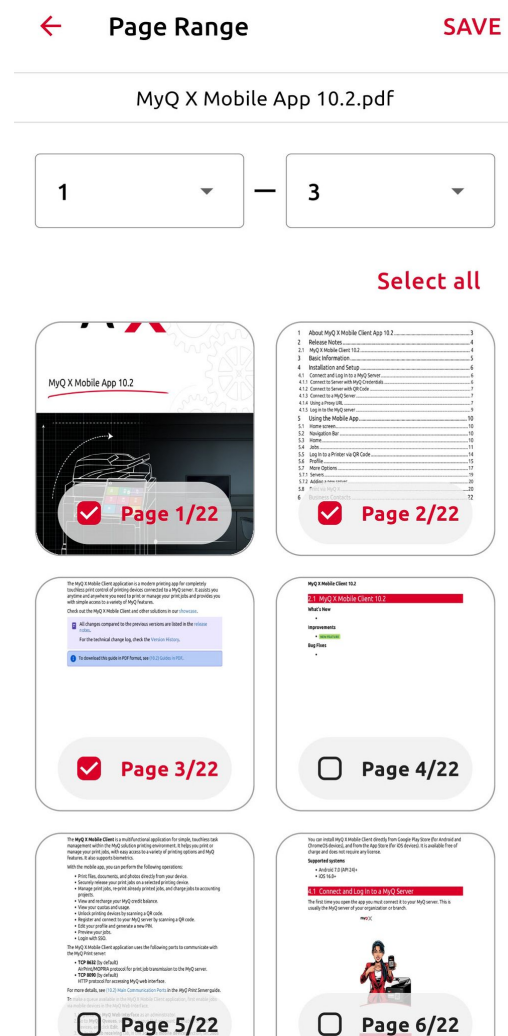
Page Range SAVE

MyQ X Mobile App 10.2.pdf

1 — 3

Select all

MyQ X Mobile App 10.2

Page 1/22

1 About MyQ X Mobile Client App 10.2 3
2 Release Notes 4
2.1 MyQ X Mobile Client 10.2 4
3 Basic Information 5
4 Installation and Setup 6
4.1 Connect and Log in to a MyQ Server 6
4.1.1 Connect to Server with MyQ Credentials 6
4.1.2 Connect to Server with QR Code 7
4.1.3 Connect to a MyQ Server 7
4.1.4 Using a Proxy URL 7
4.1.5 Log in to the MyQ server 9
5 Using the Mobile App 10
5.1 Home screen 10
5.2 Navigation Bar 10
5.3 Home 10
5.4 Jobs 11
5.5 Log In to a Printer via QR Code 14
5.6 Profile 15
5.7 More Options 17
5.7.1 Servers 19
5.7.2 Adding a new server 20
5.8 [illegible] 20
6 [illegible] 22

Page 2/22

The MyQ X Mobile Client application is a modern printing app for completely touchless print control of printing devices connected to a MyQ server. It assists you anytime and anywhere you need to print or manage your print jobs and provides you with simple access to a variety of MyQ features.

Check out the MyQ X Mobile Client and other solutions in our showcase.

All changes compared to the previous versions are listed in the release notes.

For the technical change log, check the Version History.

To download this guide in PDF format, see 10.2 Guides in PDF.

Page 3/22

MyQ X Mobile Client 10.2

2.1 MyQ X Mobile Client 10.2

What's New

Improvements

Bug Fixes

Page 4/22

The MyQ X Mobile Client is a multifunctional application for simple, touchless task management within the MyQ solution printing environment. It helps you print or manage your print jobs, with easy access to a variety of printing options and MyQ features. It also supports biometrics.

With the mobile app, you can perform the following operations:

• Print files, documents, and photos directly from your device.
• Securely release your print jobs on a selected printing device.
• Manage print jobs, re-print already printed jobs, and change jobs to accounting projects.
• View and recharge your MyQ credit balance.
• View your quotas and usage.
• Unlock printing devices by scanning a QR code.
• Register and connect to your MyQ server by scanning a QR code.
• Edit your profile and generate a new PIN.
• Preview your jobs.
• Login with SSO.

The MyQ X Mobile Client application uses the following ports to communicate with the MyQ Print server:

• TCP 8632 (by default)
AirPrint/MOPRIA protocol for print job transmission to the MyQ server.
• TCP 8090 (by default)
HTTP protocol for accessing MyQ web interface.

For more details, see 10.2 Main Communication Ports in the MyQ Print Server guide.

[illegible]

Page 5/22

You can install MyQ X Mobile Client directly from Google Play Store (for Android and ChromeOS devices), and from the App Store (for iOS devices). It is available free of charge and does not require any license.

Supported systems

• Android 7.0 (API 24)+
• iOS 16.0+

4.1 Connect and Log in to a MyQ Server

The first time you open the app you must connect it to your MyQ server. This is usually the MyQ server of your organization or branch.

Page 6/22